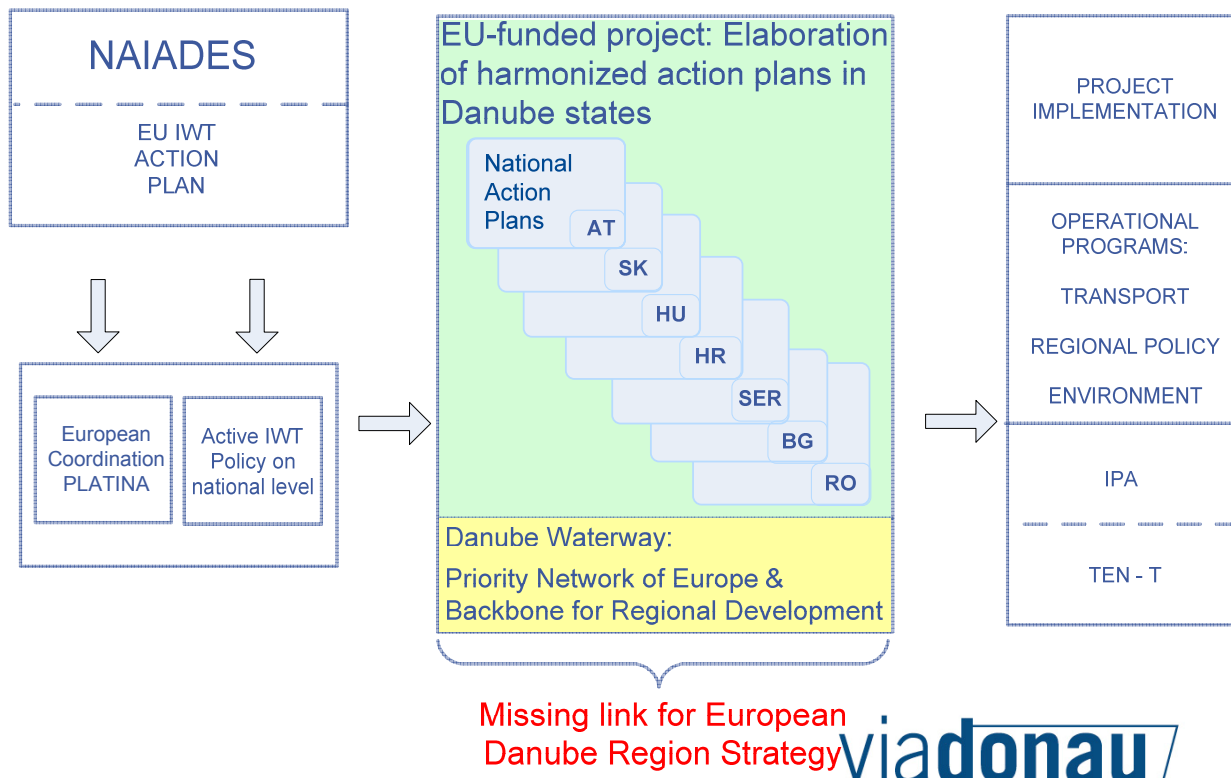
NAIADES

EU IWT ACTION PLAN

European Coordination PLATINA

Active IWT Policy on national level

EU-funded project: Elaboration of harmonized action plans in Danube states

National Action Plans

AT

SK

HU

HR

SER

BG

RO

Danube Waterway:

Priority Network of Europe & Backbone for Regional Development

PROJECT IMPLEMENTATION

OPERATIONAL PROGRAMS:

TRANSPORT

REGIONAL POLICY

ENVIRONMENT

IPA

TEN - T

Missing link for European Danube Region Strategy

viadonau